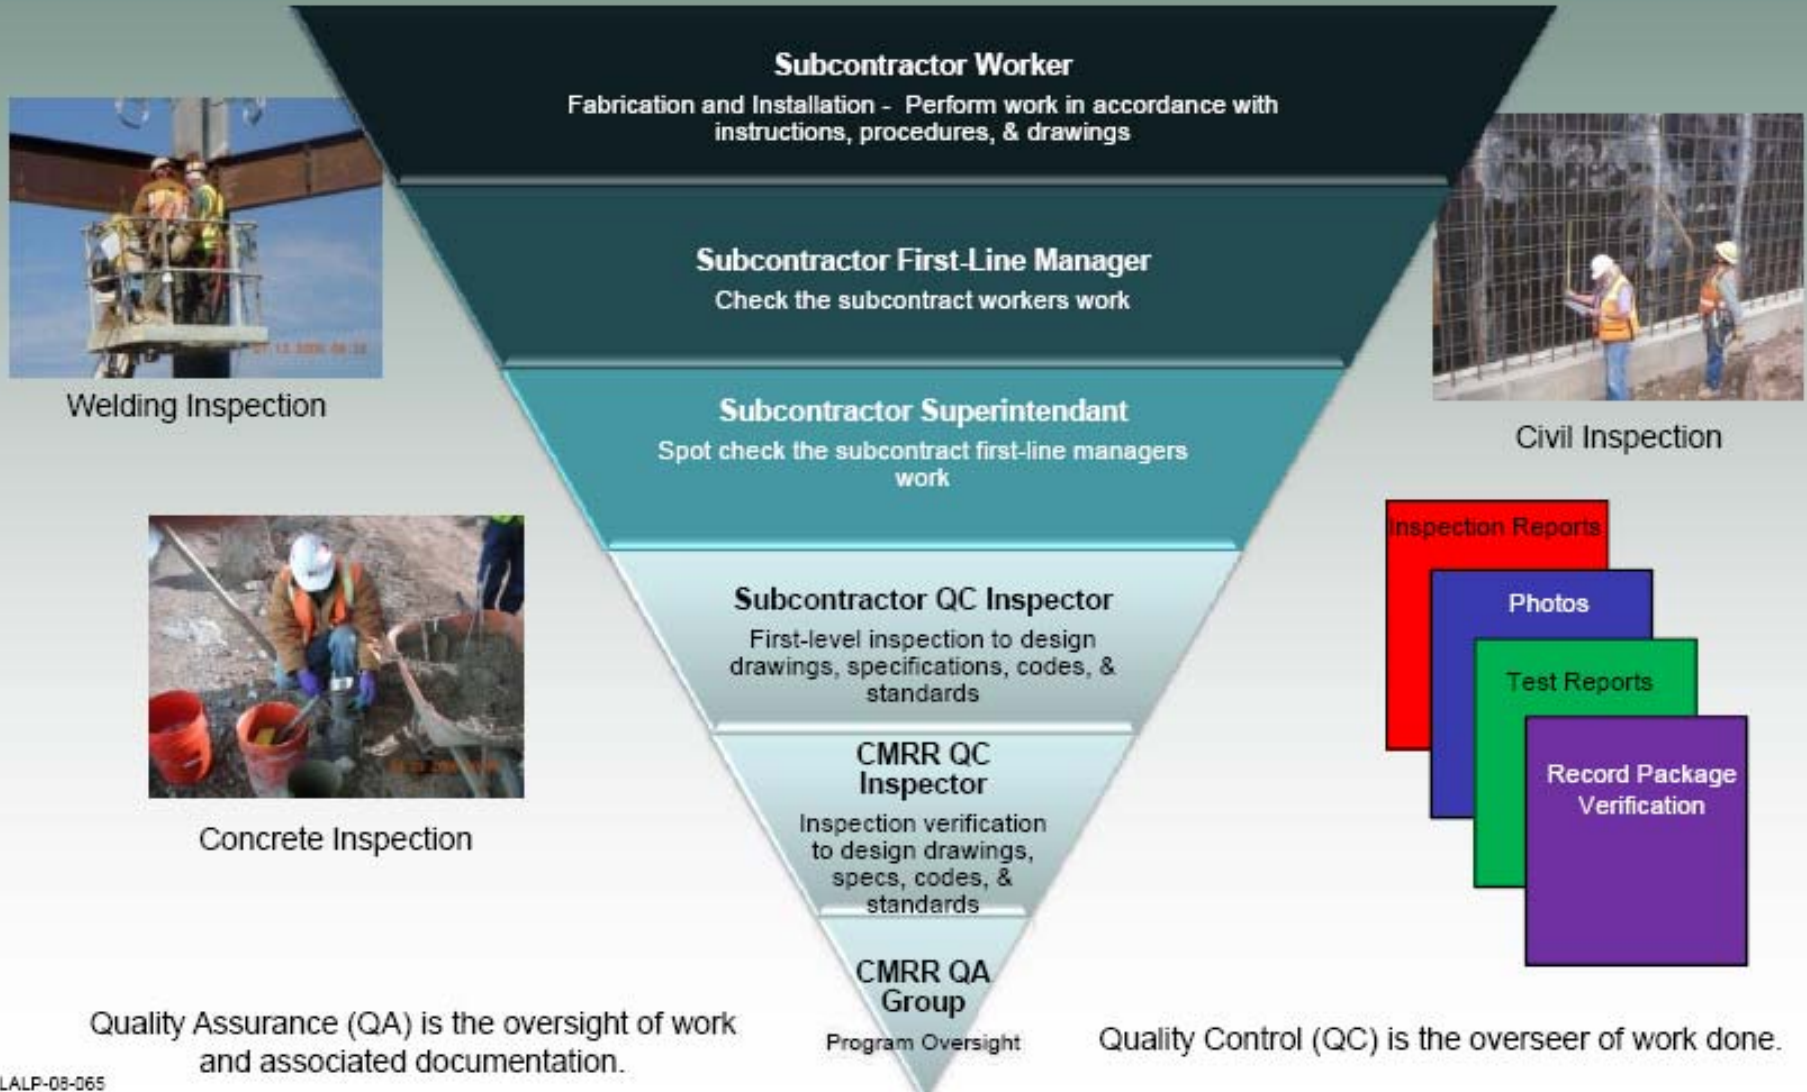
Subcontractor Worker
Fabrication and Installation - Perform work in accordance with instructions, procedures, & drawings

Subcontractor First-Line Manager
Check the subcontract workers work

Subcontractor Superintendant
Spot check the subcontract first-line managers work

Subcontractor QC Inspector
First-level inspection to design drawings, specifications, codes, & standards

CMRR QC Inspector
Inspection verification to design drawings, specs, codes, & standards

CMRR QA Group
Program Oversight

Welding Inspection

Civil Inspection

Concrete Inspection

Inspection Reports

Photos

Test Reports

Record Package Verification

Quality Assurance (QA) is the oversight of work and associated documentation.

Quality Control (QC) is the overseer of work done.

LALP-08-065